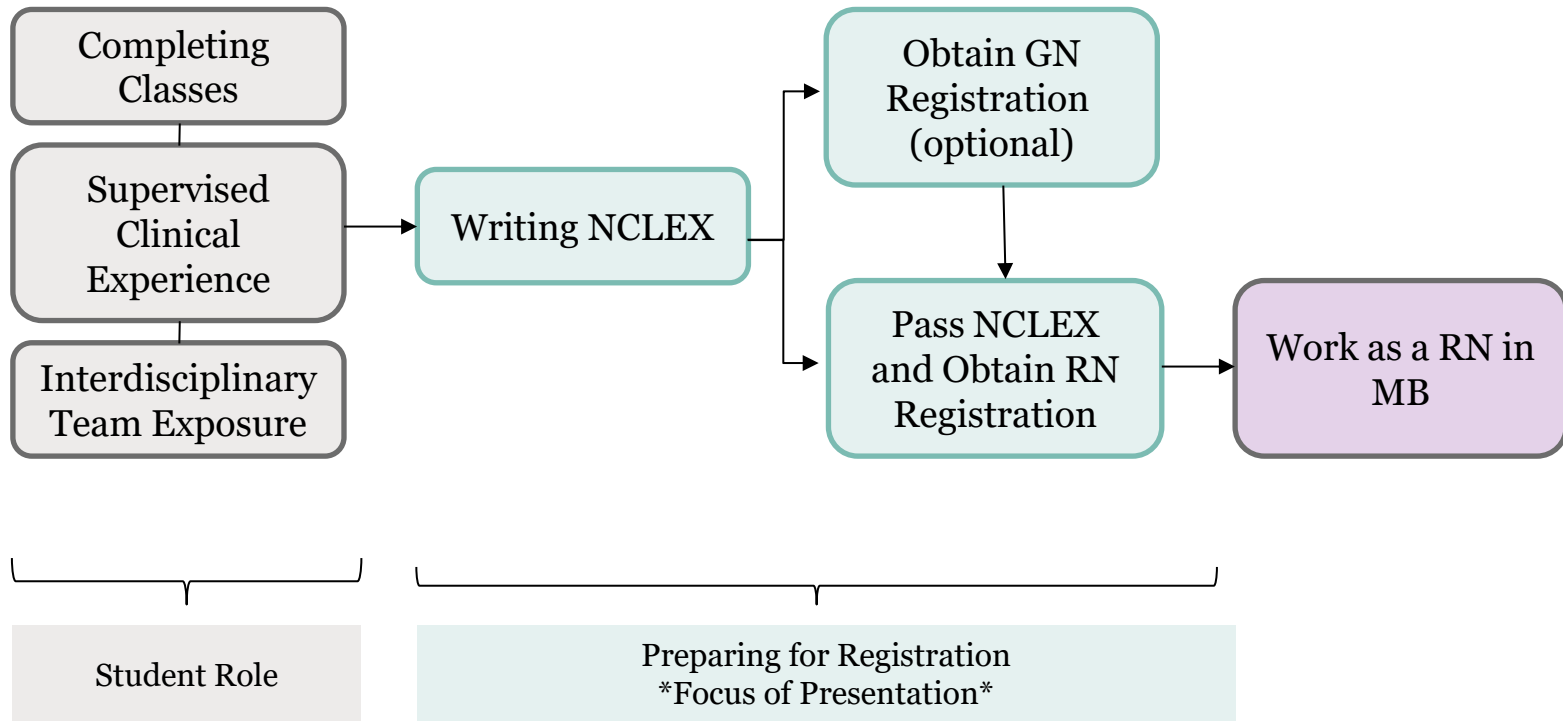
Completing Classes

Supervised Clinical Experience

Interdisciplinary Team Exposure

Writing NCLEX

Obtain GN Registration (optional)

Pass NCLEX and Obtain RN Registration

Work as a RN in MB

Student Role

Preparing for Registration
*Focus of Presentation*